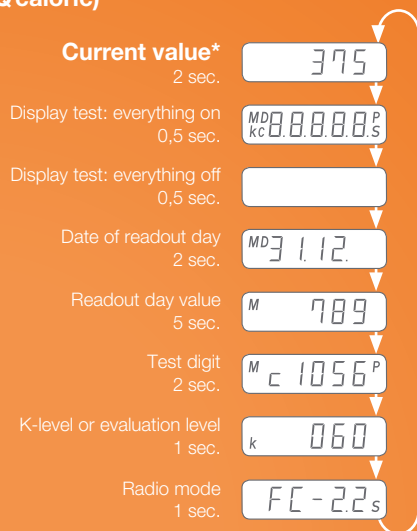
Q caloric)

Current value*
2 sec.
375

Display test: everything on
0,5 sec.
MD KC 8.8.8.8.8. P S

Display test: everything off
0,5 sec.

Date of readout day
2 sec.
MD 31.12.

Readout day value
5 sec.
M 789

Test digit
2 sec.
M c 1056 P

K-level or evaluation level
1 sec.
k 060

Radio mode
1 sec.
FC-2.2 S